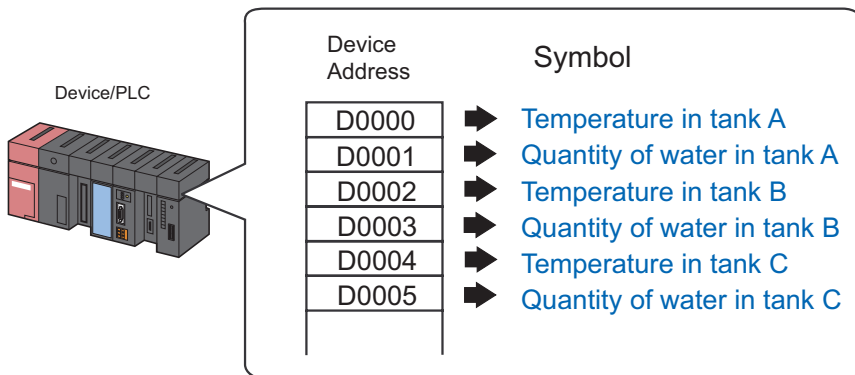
Device/PLC

Device Address

Symbol

| Device Address | Symbol |
|---|---|
| D0000 | Temperature in tank A |
| D0001 | Quantity of water in tank A |
| D0002 | Temperature in tank B |
| D0003 | Quantity of water in tank B |
| D0004 | Temperature in tank C |
| D0005 | Quantity of water in tank C |